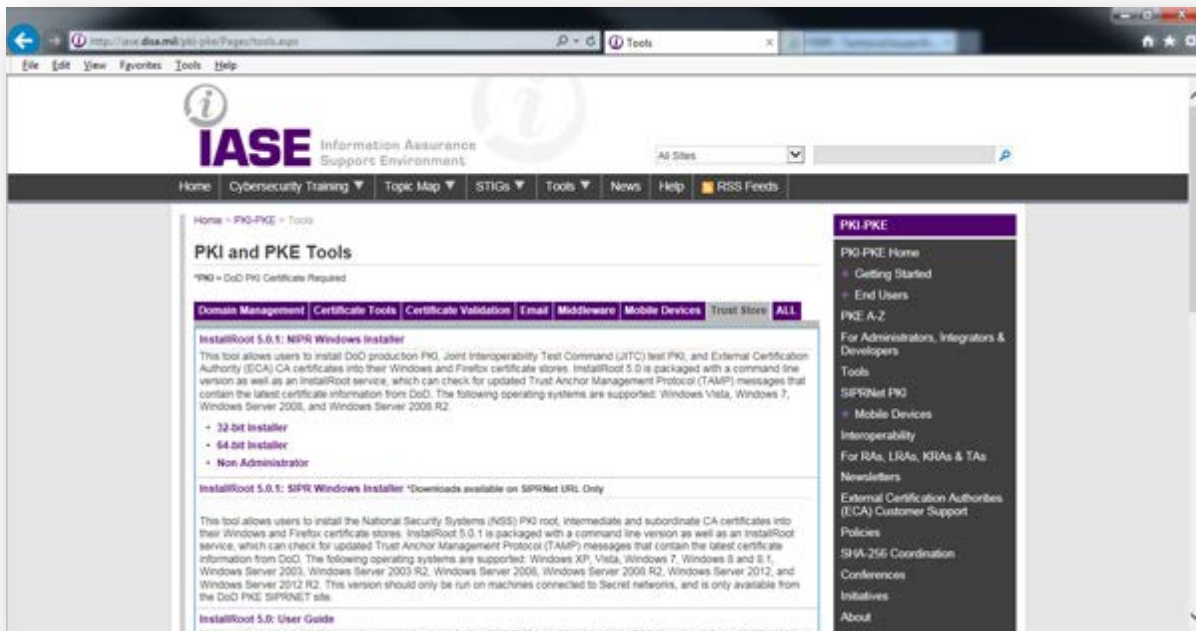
http://iase.disa.mil/pki-pke/Pages/tools.aspx

Tools

File Edit View Favorites Tools Help

IASE Information Assurance Support Environment

All Sites

Home | Cybersecurity Training ▼ | Topic Map ▼ | STIGs ▼ | Tools ▼ | News | Help | RSS Feeds

Home > PKI-PKE > Tools

PKI and PKE Tools

*PKI = DoD PKI Certificate Required

Domain Management | Certificate Tools | Certificate Validation | Email | Middleware | Mobile Devices | Trust Store | ALL

InstallRoot 5.0.1: NIPR Windows Installer

This tool allows users to install DoD production PKI, Joint Interoperability Test Command (JITC) test PKI, and External Certification Authority (ECA) CA certificates into their Windows and Firefox certificate stores. InstallRoot 5.0 is packaged with a command line version as well as an InstallRoot service, which can check for updated Trust Anchor Management Protocol (TAMP) messages that contain the latest certificate information from DoD. The following operating systems are supported: Windows Vista, Windows 7, Windows Server 2008, and Windows Server 2008 R2.

- 32-bit Installer
- 64-bit Installer
- Non Administrator

InstallRoot 5.0.1: SIPR Windows Installer *Downloads available on SIPRNet URL Only

This tool allows users to install the National Security Systems (NSS) PKI root, intermediate and subordinate CA certificates into their Windows and Firefox certificate stores. InstallRoot 5.0.1 is packaged with a command line version as well as an InstallRoot service, which can check for updated Trust Anchor Management Protocol (TAMP) messages that contain the latest certificate information from DoD. The following operating systems are supported: Windows XP, Vista, Windows 7, Windows 8 and 8.1, Windows Server 2003, Windows Server 2003 R2, Windows Server 2008, Windows Server 2008 R2, Windows Server 2012, and Windows Server 2012 R2. This version should only be run on machines connected to Secret networks, and is only available from the DoD PKE SIPRNET site.

InstallRoot 5.0: User Guide

PKI-PKE

PKI-PKE Home
Getting Started
End Users
PKE A-Z
For Administrators, Integrators & Developers
Tools
SIPRNet PKI
Mobile Devices
Interoperability
For RAs, LRAs, KRAs & TAs
Newsletters
External Certification Authorities (ECA) Customer Support
Policies
SHA-256 Coordination
Conferences
Initiatives
About